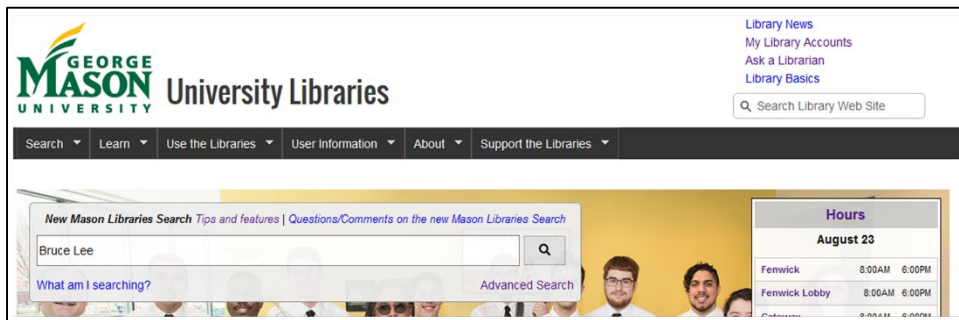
GEORGE MASON UNIVERSITY University Libraries

Library News
My Library Accounts
Ask a Librarian
Library Basics

Search Library Web Site

Search Learn Use the Libraries User Information About Support the Libraries

New Mason Libraries Search Tips and features | Questions/Comments on the new Mason Libraries Search

Bruce Lee

What am I searching?
Advanced Search

Hours
August 23

| Fenwick | 8:00AM | 6:00PM |
|---|---|---|
| Fenwick Lobby | 8:00AM | 6:00PM |
| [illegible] | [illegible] | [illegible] |